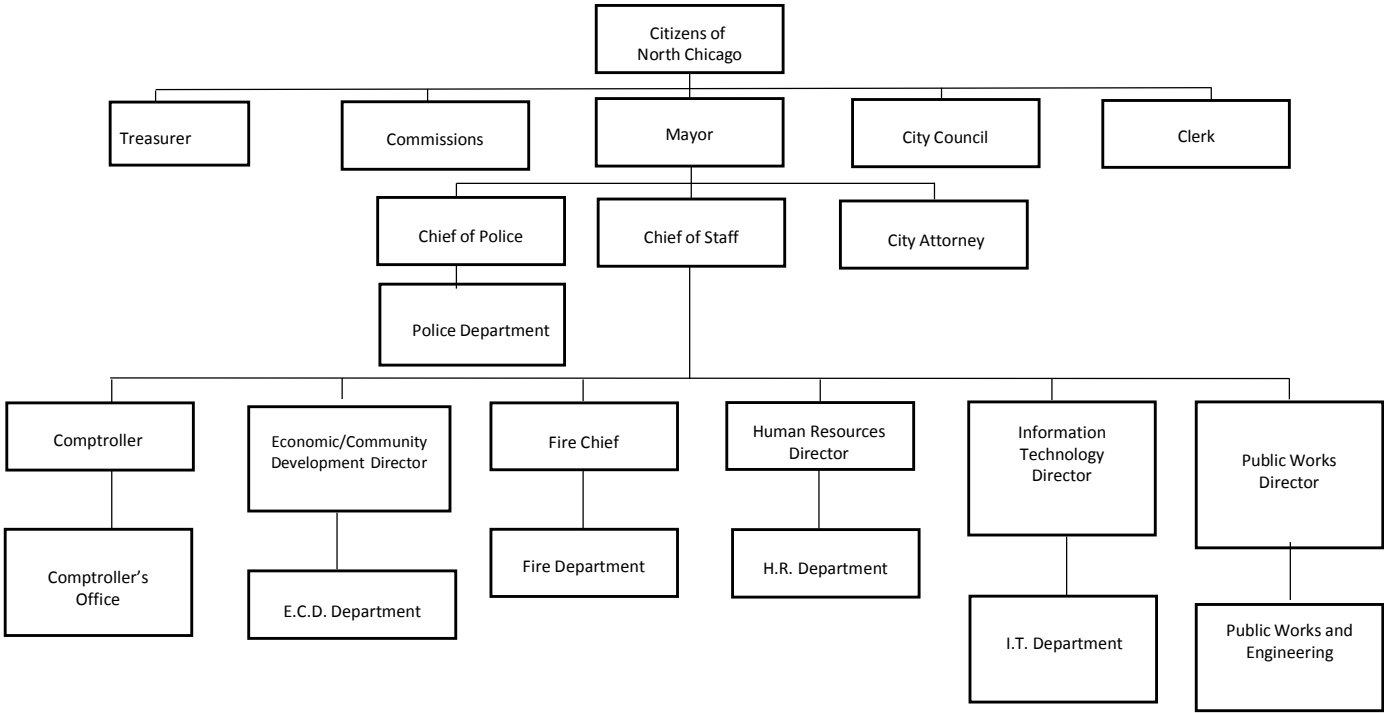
Citizens of North Chicago

Treasurer

Commissions

Mayor

City Council

Clerk

Chief of Police

Chief of Staff

City Attorney

Police Department

Comptroller

Economic/Community Development Director

Fire Chief

Human Resources Director

Information Technology Director

Public Works Director

Comptroller's Office

E.C.D. Department

Fire Department

H.R. Department

I.T. Department

Public Works and Engineering